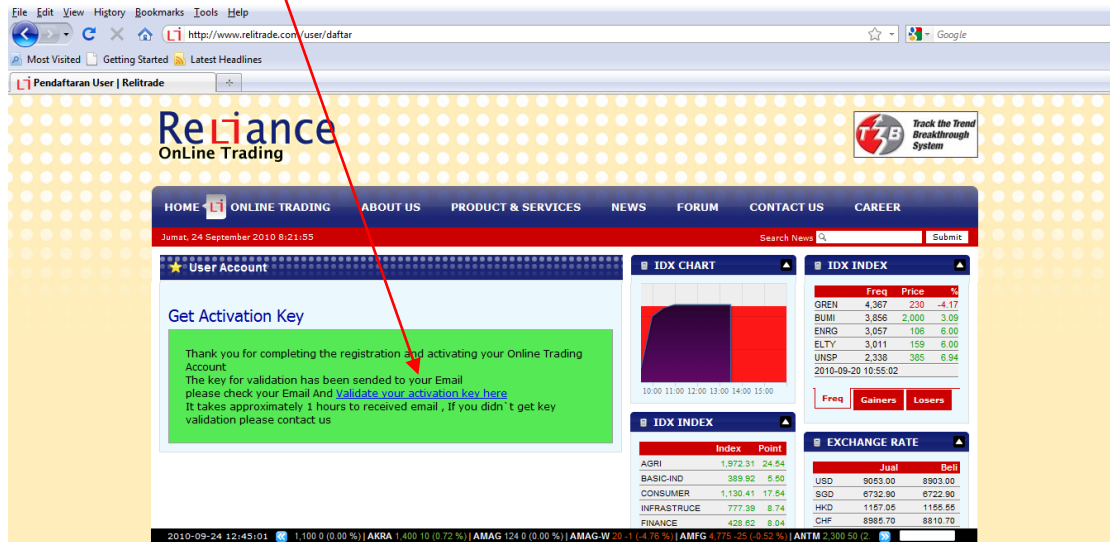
File Edit View History Bookmarks Tools Help

http://www.relitrade.com/user/daftar

Google

Most Visited Getting Started Latest Headlines

Pendaftaran User | Relitrade

Reliance OnLine Trading

Track the Trend Breakthrough System

HOME ONLINE TRADING ABOUT US PRODUCT & SERVICES NEWS FORUM CONTACT US CAREER

Jumat, 24 September 2010 8:21:55

Search News Submit

User Account

Get Activation Key

Thank you for completing the registration and activating your Online Trading Account
The key for validation has been sended to your Email
please check your Email And Validate your activation key here
It takes approximately 1 hours to received email , If you didn`t get key validation please contact us

IDX CHART

10:00 11:00 12:00 13:00 14:00 15:00

IDX INDEX

| | Index | Point |
|---|---|---|
| AGRI | 1,972.31 | 24.54 |
| BASIC-IND | 389.92 | 5.50 |
| CONSUMER | 1,130.41 | 17.54 |
| INFRASTRUCE | 777.39 | 8.74 |
| FINANCE | 428.62 | 8.04 |

IDX INDEX

| | Freq | Price | % |
|---|---|---|---|
| GREN | 4,367 | 230 | -4.17 |
| BUMI | 3,856 | 2,000 | 3.09 |
| ENRG | 3,057 | 106 | 6.00 |
| ELTY | 3,011 | 159 | 6.00 |
| UNSP | 2,338 | 385 | 6.94 |

2010-09-20 10:55:02

Freq Gainers Losers

EXCHANGE RATE

| | Jual | Beli |
|---|---|---|
| USD | 9053.00 | 8903.00 |
| SGD | 6732.90 | 6722.90 |
| HKD | 1157.05 | 1155.55 |
| CHF | 8985.70 | 8810.70 |

2010-09-24 12:45:01 1,100 0 (0.00 %) | AKRA 1,400 10 (0.72 %) | AMAG 124 0 (0.00 %) | AMAG-W 20 -1 (-4.76 %) | AMFG 4,775 -25 (-0.52 %) | ANTM 2,300 50 (2.